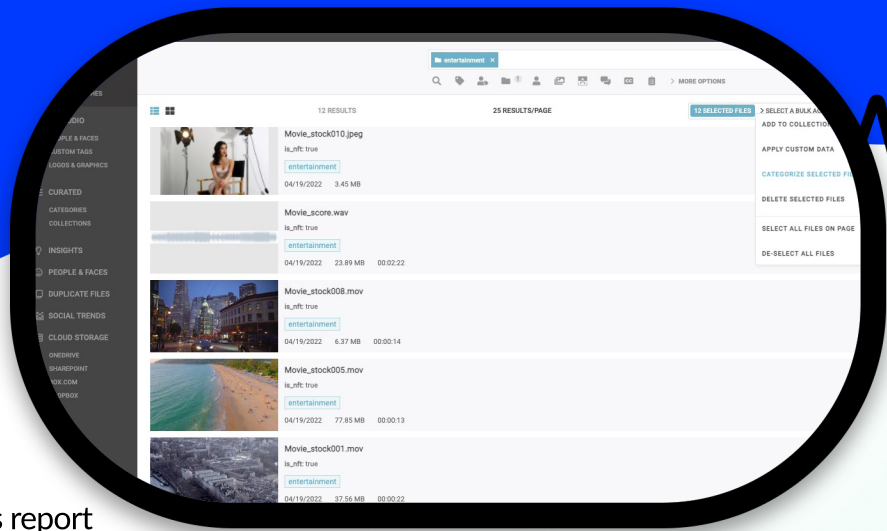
entertainment ×

> MORE OPTIONS

HES

UDIO
PLE & FACES
USTOM TAGS
LOGOS & GRAPHICS

CURATED
CATEGORIES
COLLECTIONS

INSIGHTS
PEOPLE & FACES
DUPLICATE FILES
SOCIAL TRENDS
CLOUD STORAGE
ONEDRIVE
SHAREPOINT
OX.COM
OPBOX

12 RESULTS

25 RESULTS/PAGE

12 SELECTED FILES

> SELECT A BULK A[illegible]

ADD TO COLLECTIO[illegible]

APPLY CUSTOM DATA

CATEGORIZE SELECTED FI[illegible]

DELETE SELECTED FILES

SELECT ALL FILES ON PAGE

DE-SELECT ALL FILES

Movie_stock010.jpeg
is_nft: true
entertainment
04/19/2022 3.45 MB

Movie_score.wav
is_nft: true
entertainment
04/19/2022 23.89 MB 00:02:22

Movie_stock008.mov
is_nft: true
entertainment
04/19/2022 6.37 MB 00:00:14

Movie_stock005.mov
is_nft: true
entertainment
04/19/2022 77.85 MB 00:00:13

Movie_stock001.mov
is_nft: true
entertainment
04/19/2022 37.56 MB 00:00:22

s report